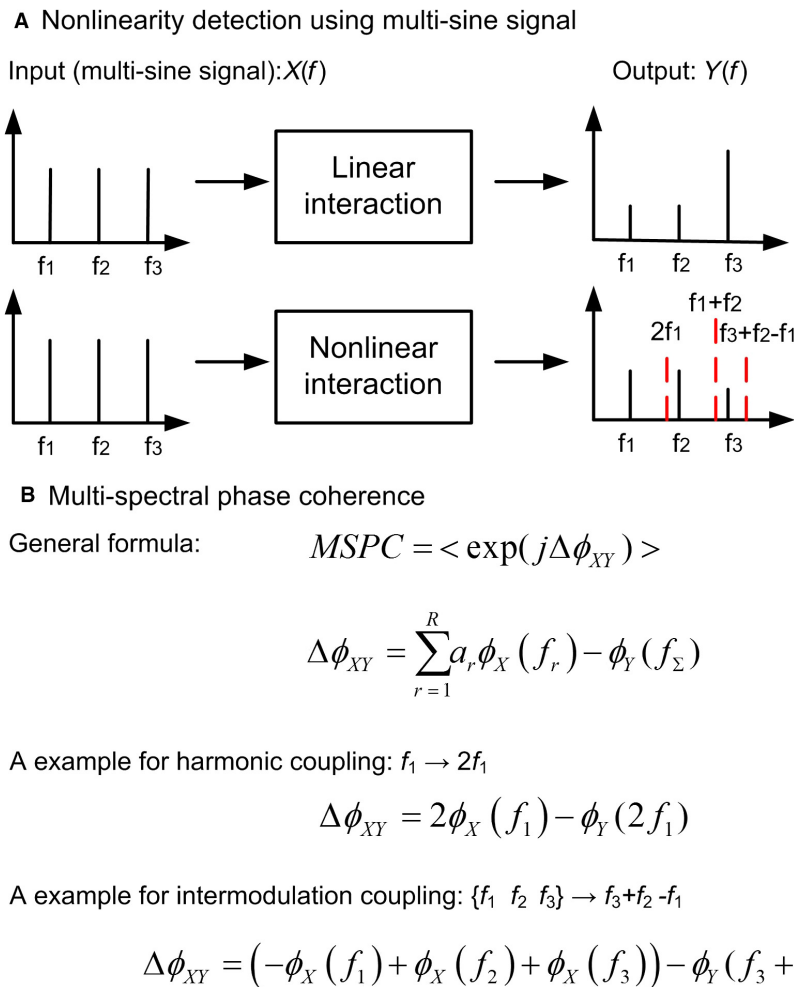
**A** Nonlinearity detection using multi-sine signal

Input (multi-sine signal): $X(f)$

Output: $Y(f)$

$f_1$ $f_2$ $f_3$

Linear interaction

$f_1$ $f_2$ $f_3$

$f_1$ $f_2$ $f_3$

Nonlinear interaction

$f_1+f_2$

$2f_1$

$f_3+f_2-f_1$

$f_1$ $f_2$ $f_3$

**B** Multi-spectral phase coherence

General formula: $MSPC = < \exp(j\Delta\phi_{XY}) >$

$\Delta\phi_{XY} = \sum_{r=1}^{R} a_r \phi_X(f_r) - \phi_Y(f_\Sigma)$

A example for harmonic coupling: $f_1 \rightarrow 2f_1$

$\Delta\phi_{XY} = 2\phi_X(f_1) - \phi_Y(2f_1)$

A example for intermodulation coupling: $\{f_1\ f_2\ f_3\} \rightarrow f_3+f_2-f_1$

$\Delta\phi_{XY} = (-\phi_X(f_1) + \phi_X(f_2) + \phi_X(f_3)) - \phi_Y(f_3 +$ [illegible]